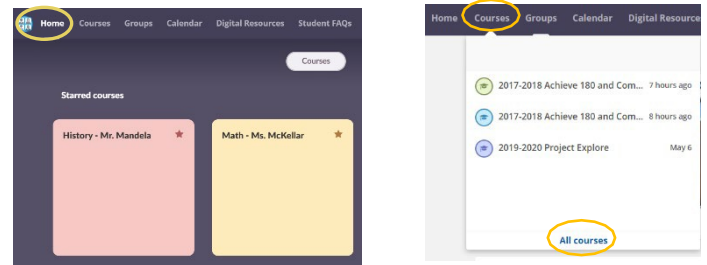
Home Courses Groups Calendar Digital Resources Student FAQs

Courses

Starred courses

History - Mr. Mandela

Math - Ms. McKellar

Home Courses Groups Calendar Digital Resource

2017-2018 Achieve 180 and Com... 7 hours ago

2017-2018 Achieve 180 and Com... 8 hours ago

2019-2020 Project Explore May 6

All courses